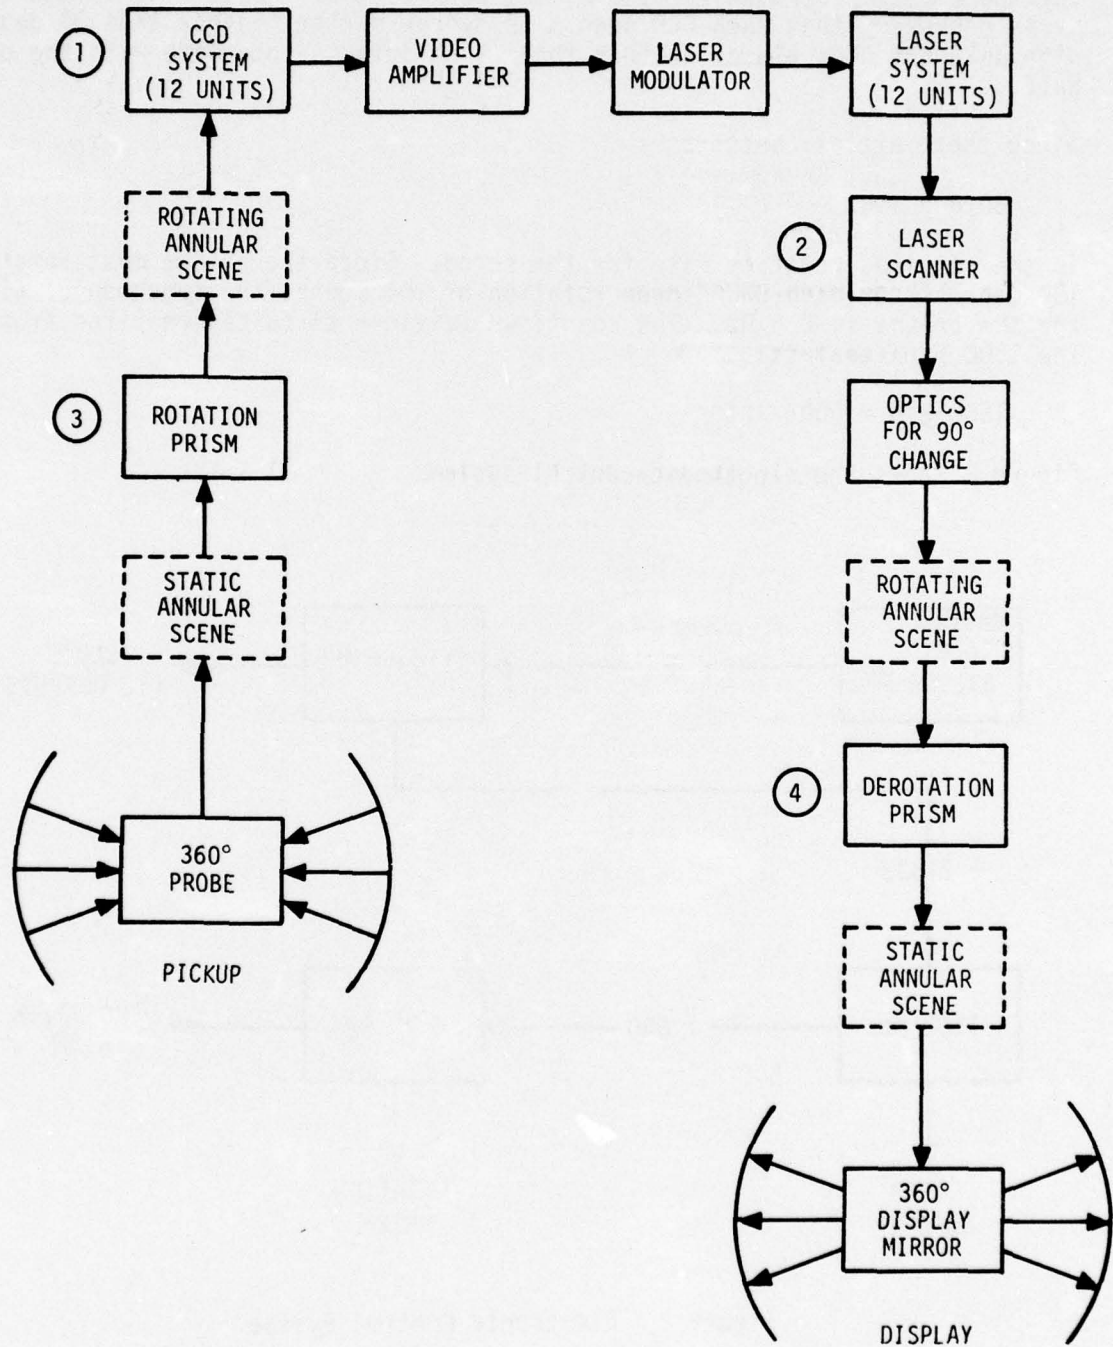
1 CCD SYSTEM (12 UNITS)

VIDEO AMPLIFIER

LASER MODULATOR

LASER SYSTEM (12 UNITS)

ROTATING ANNULAR SCENE

2 LASER SCANNER

3 ROTATION PRISM

OPTICS FOR 90° CHANGE

STATIC ANNULAR SCENE

ROTATING ANNULAR SCENE

4 DEROTATION PRISM

360° PROBE

PICKUP

STATIC ANNULAR SCENE

360° DISPLAY MIRROR

DISPLAY